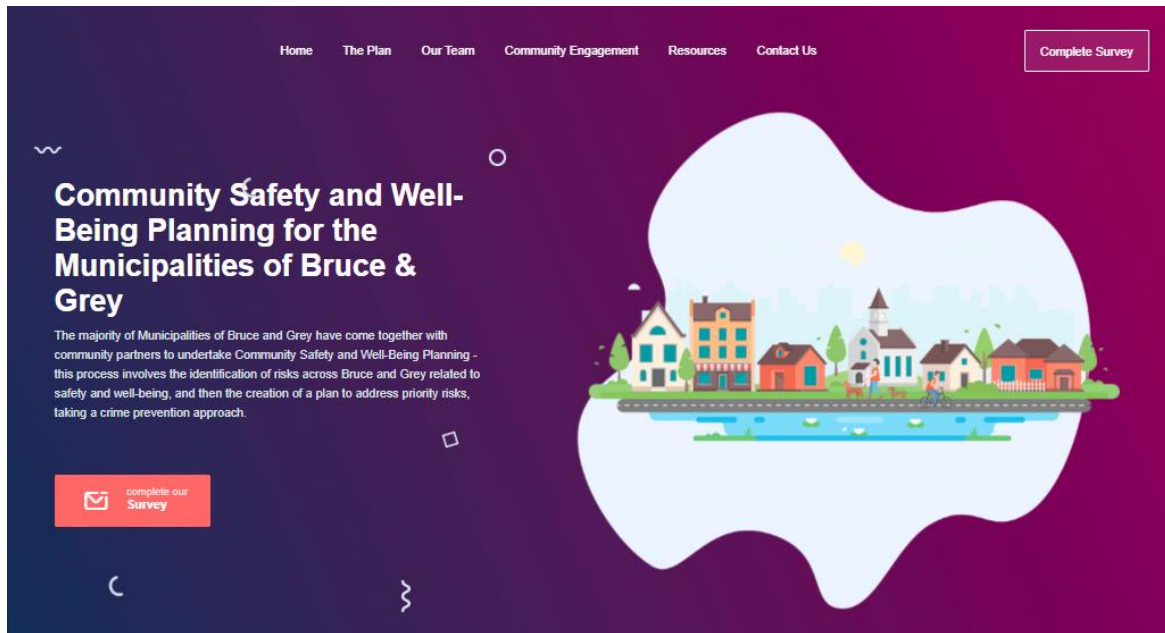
Home The Plan Our Team Community Engagement Resources Contact Us

Complete Survey

Community Safety and Well-Being Planning for the Municipalities of Bruce & Grey

The majority of Municipalities of Bruce and Grey have come together with community partners to undertake Community Safety and Well-Being Planning - this process involves the identification of risks across Bruce and Grey related to safety and well-being, and then the creation of a plan to address priority risks, taking a crime prevention approach.

complete our Survey